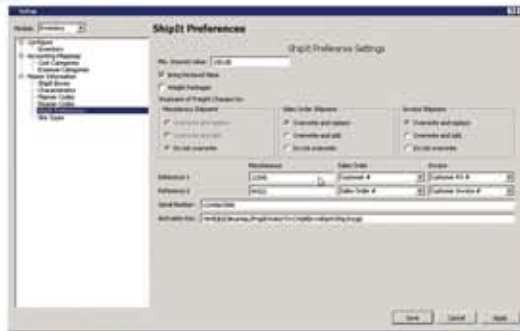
Setup

Module: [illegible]

ShipIt Preferences

ShipIt Preference Settings

Min. Insured value: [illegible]

Bring Declared Value

Weight Packages

Treatment of Freight Charges for:

Miscellaneous Shipment
Overwrite and replace
Overwrite and add
Do not overwrite

Sales Order Shipment
Overwrite and replace
Overwrite and add
Do not overwrite

Invoice Shipment
Overwrite and replace
Overwrite and add
Do not overwrite

| | Miscellaneous | Sales Order | Invoice |
|---|---|---|---|
| Reference 1 | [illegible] | Customer # | Customer PO # |
| Reference 2 | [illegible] | Sales Order # | Customer Invoice # |

Email Notifiers: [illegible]

Notifiable Files: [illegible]

Save Cancel Apply